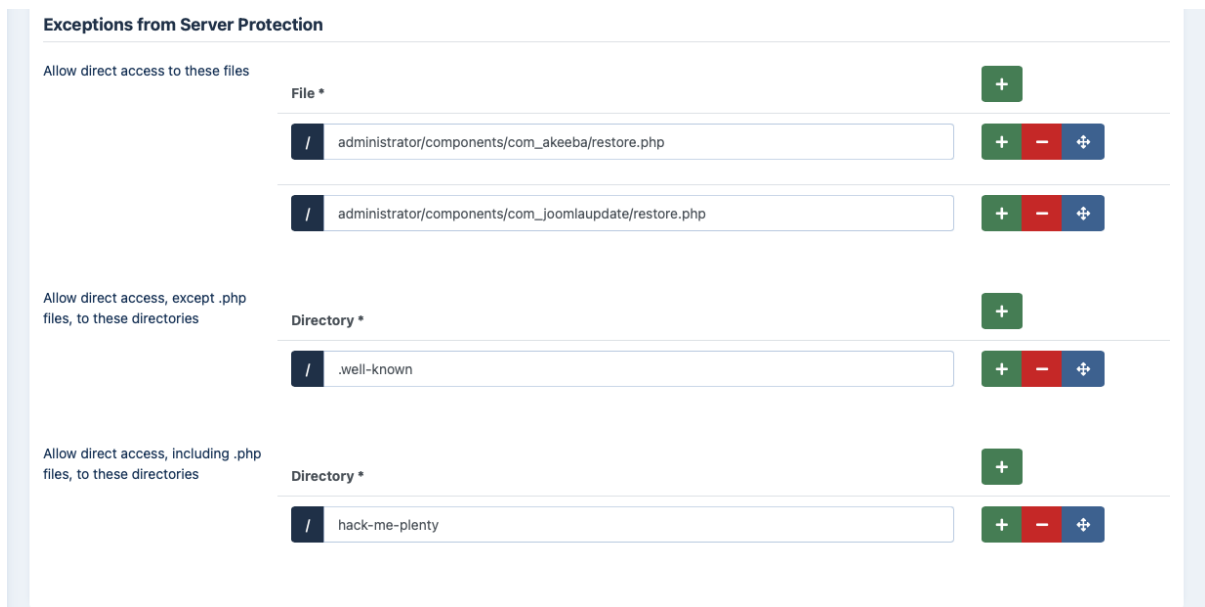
Exceptions from Server Protection

Allow direct access to these files

File *

+

/ administrator/components/com_akeeba/restore.php

+ − ✥

/ administrator/components/com_joomlaupdate/restore.php

+ − ✥

Allow direct access, except .php files, to these directories

Directory *

+

/ .well-known

+ − ✥

Allow direct access, including .php files, to these directories

Directory *

+

/ hack-me-plenty

+ − ✥